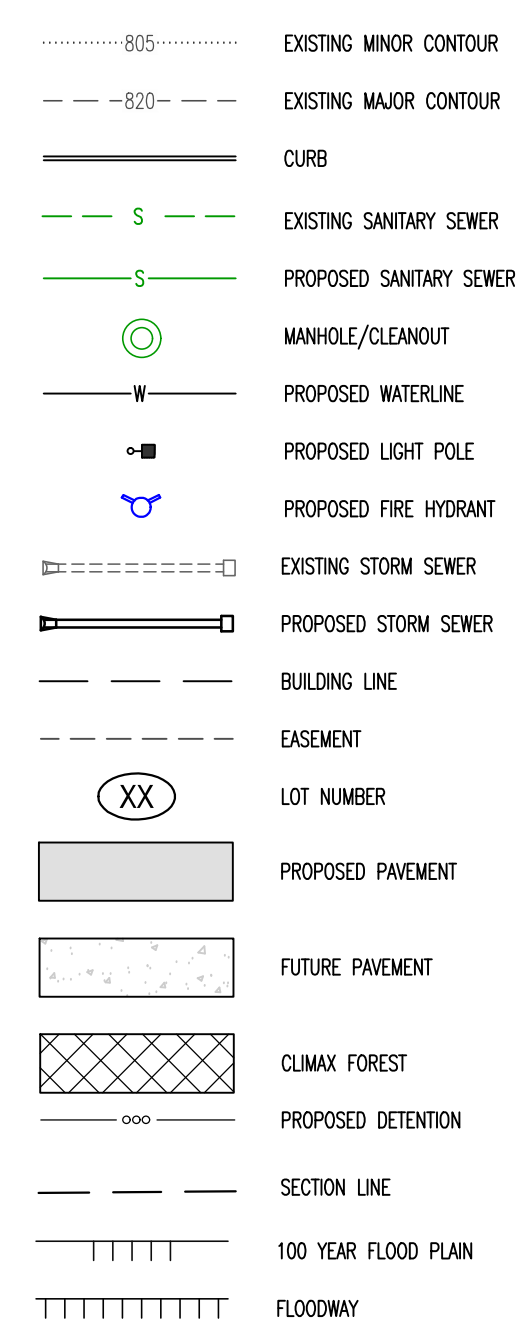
805 EXISTING MINOR CONTOUR

820 EXISTING MAJOR CONTOUR

CURB

S EXISTING SANITARY SEWER

S PROPOSED SANITARY SEWER

MANHOLE/CLEANOUT

W PROPOSED WATERLINE

PROPOSED LIGHT POLE

PROPOSED FIRE HYDRANT

EXISTING STORM SEWER

PROPOSED STORM SEWER

BUILDING LINE

EASEMENT

XX LOT NUMBER

PROPOSED PAVEMENT

FUTURE PAVEMENT

CLIMAX FOREST

PROPOSED DETENTION

SECTION LINE

100 YEAR FLOOD PLAIN

FLOODWAY